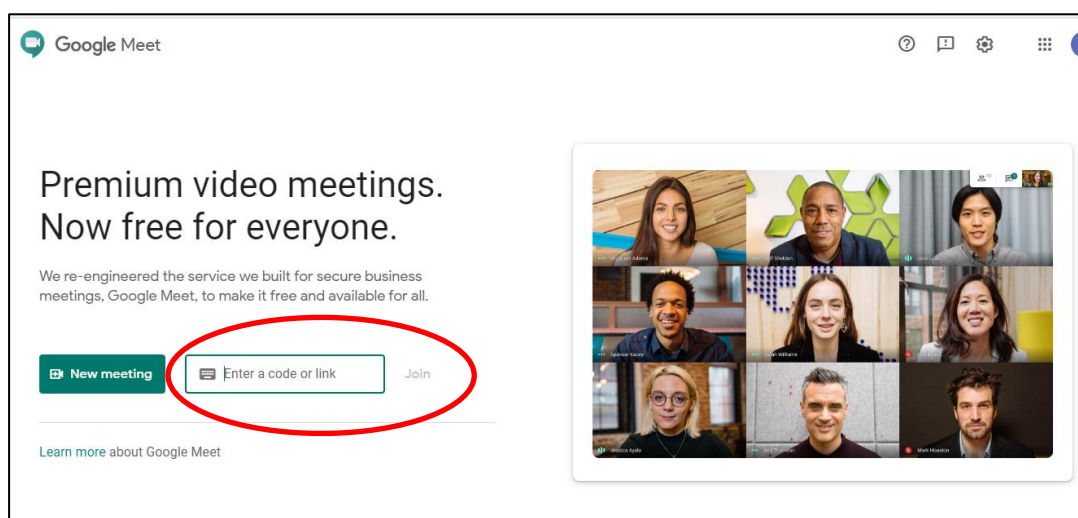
Google Meet

Premium video meetings. Now free for everyone.

We re-engineered the service we built for secure business meetings, Google Meet, to make it free and available for all.

New meeting

Enter a code or link

Join

Learn more about Google Meet

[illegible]

Jessica Ayala

Mark Houston